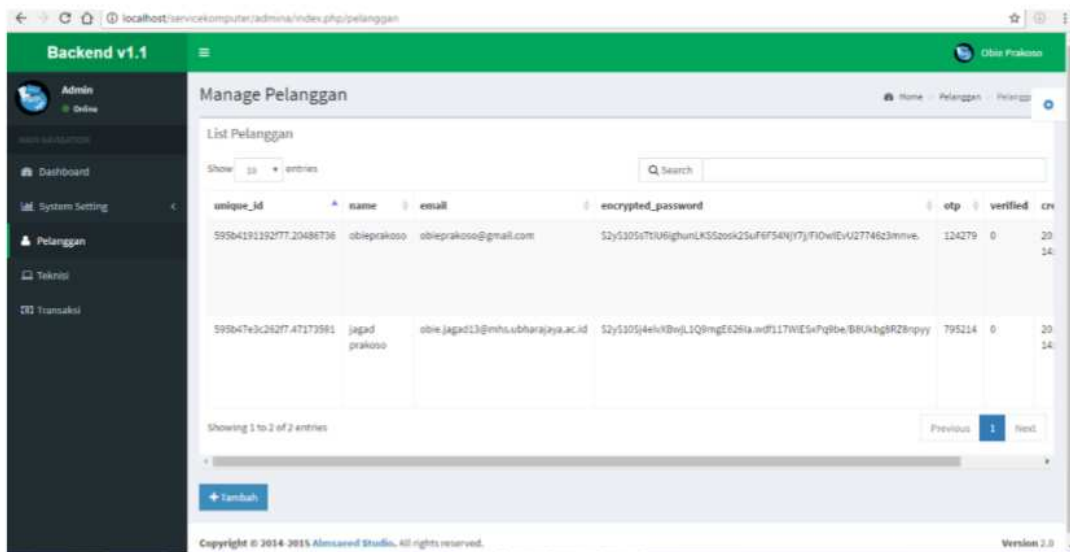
localhost/servicekomputer/admina/index.php/pelanggan

Backend v1.1

≡

Obie Prakoso

Admin
Online

MAIN NAVIGATION

Dashboard

System Setting

Pelanggan

Teknisi

Transaksi

Manage Pelanggan

Home > Pelanggan > Pelangg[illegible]

List Pelanggan

Show 10 entries

Search

| unique_id | name | email | encrypted_password | otp | verified | cr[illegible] |
|---|---|---|---|---|---|---|
| 595b4191192f77.20486736 | obieprakoso | obieprakoso@gmail.com | $2y$10$sTtIU6ighunLKSSzosk2SuF6F54NJY7j/FIOwlEvU27746z3mnve. | 124279 | 0 | 20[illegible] 14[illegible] |
| 595b47e3c262f7.47173591 | jagad prakoso | obie.jagad13@mhs.ubharajaya.ac.id | $2y$10$J4eIvXBwjL1Q9mgE626Ia.wdf117WIESxPq9be/B8UkbgBRZ8npyy | 795214 | 0 | 20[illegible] 14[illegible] |

Showing 1 to 2 of 2 entries

Previous 1 Next

+ Tambah

Copyright © 2014-2015 Almsaeed Studio. All rights reserved.

Version 2.0